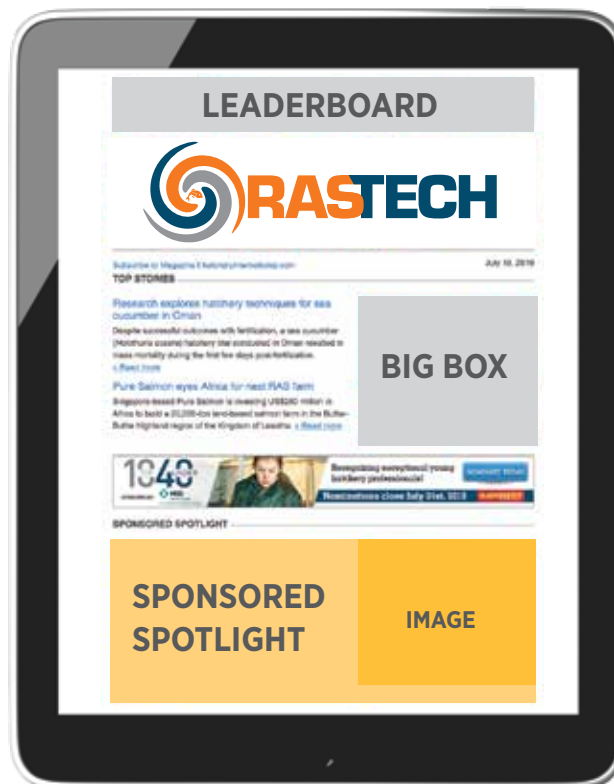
LEADERBOARD

RASTECH

Subscribe to Magazine | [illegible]

July 18, 2019

TOP STORIES

Research explores hatchery techniques for sea cucumber in Oman

Despite successful outcomes with fertilization, a sea cucumber (Holothuria scabra) hatchery trial conducted in Oman resulted in mass mortality during the first few days post-fertilization.

» Read more

Pure Salmon eyes Africa for next RAS farm

Singapore-based Pure Salmon is investing US$240 million in Africa to build a 20,000-ton land-based salmon farm in the Butha-Buthe highland region of the Kingdom of Lesotho. » Read more

BIG BOX

1840

Recognizing exceptional young hatchery professionals!

Nominations close July 31st, 2019

SPONSORED SPOTLIGHT

SPONSORED SPOTLIGHT

IMAGE